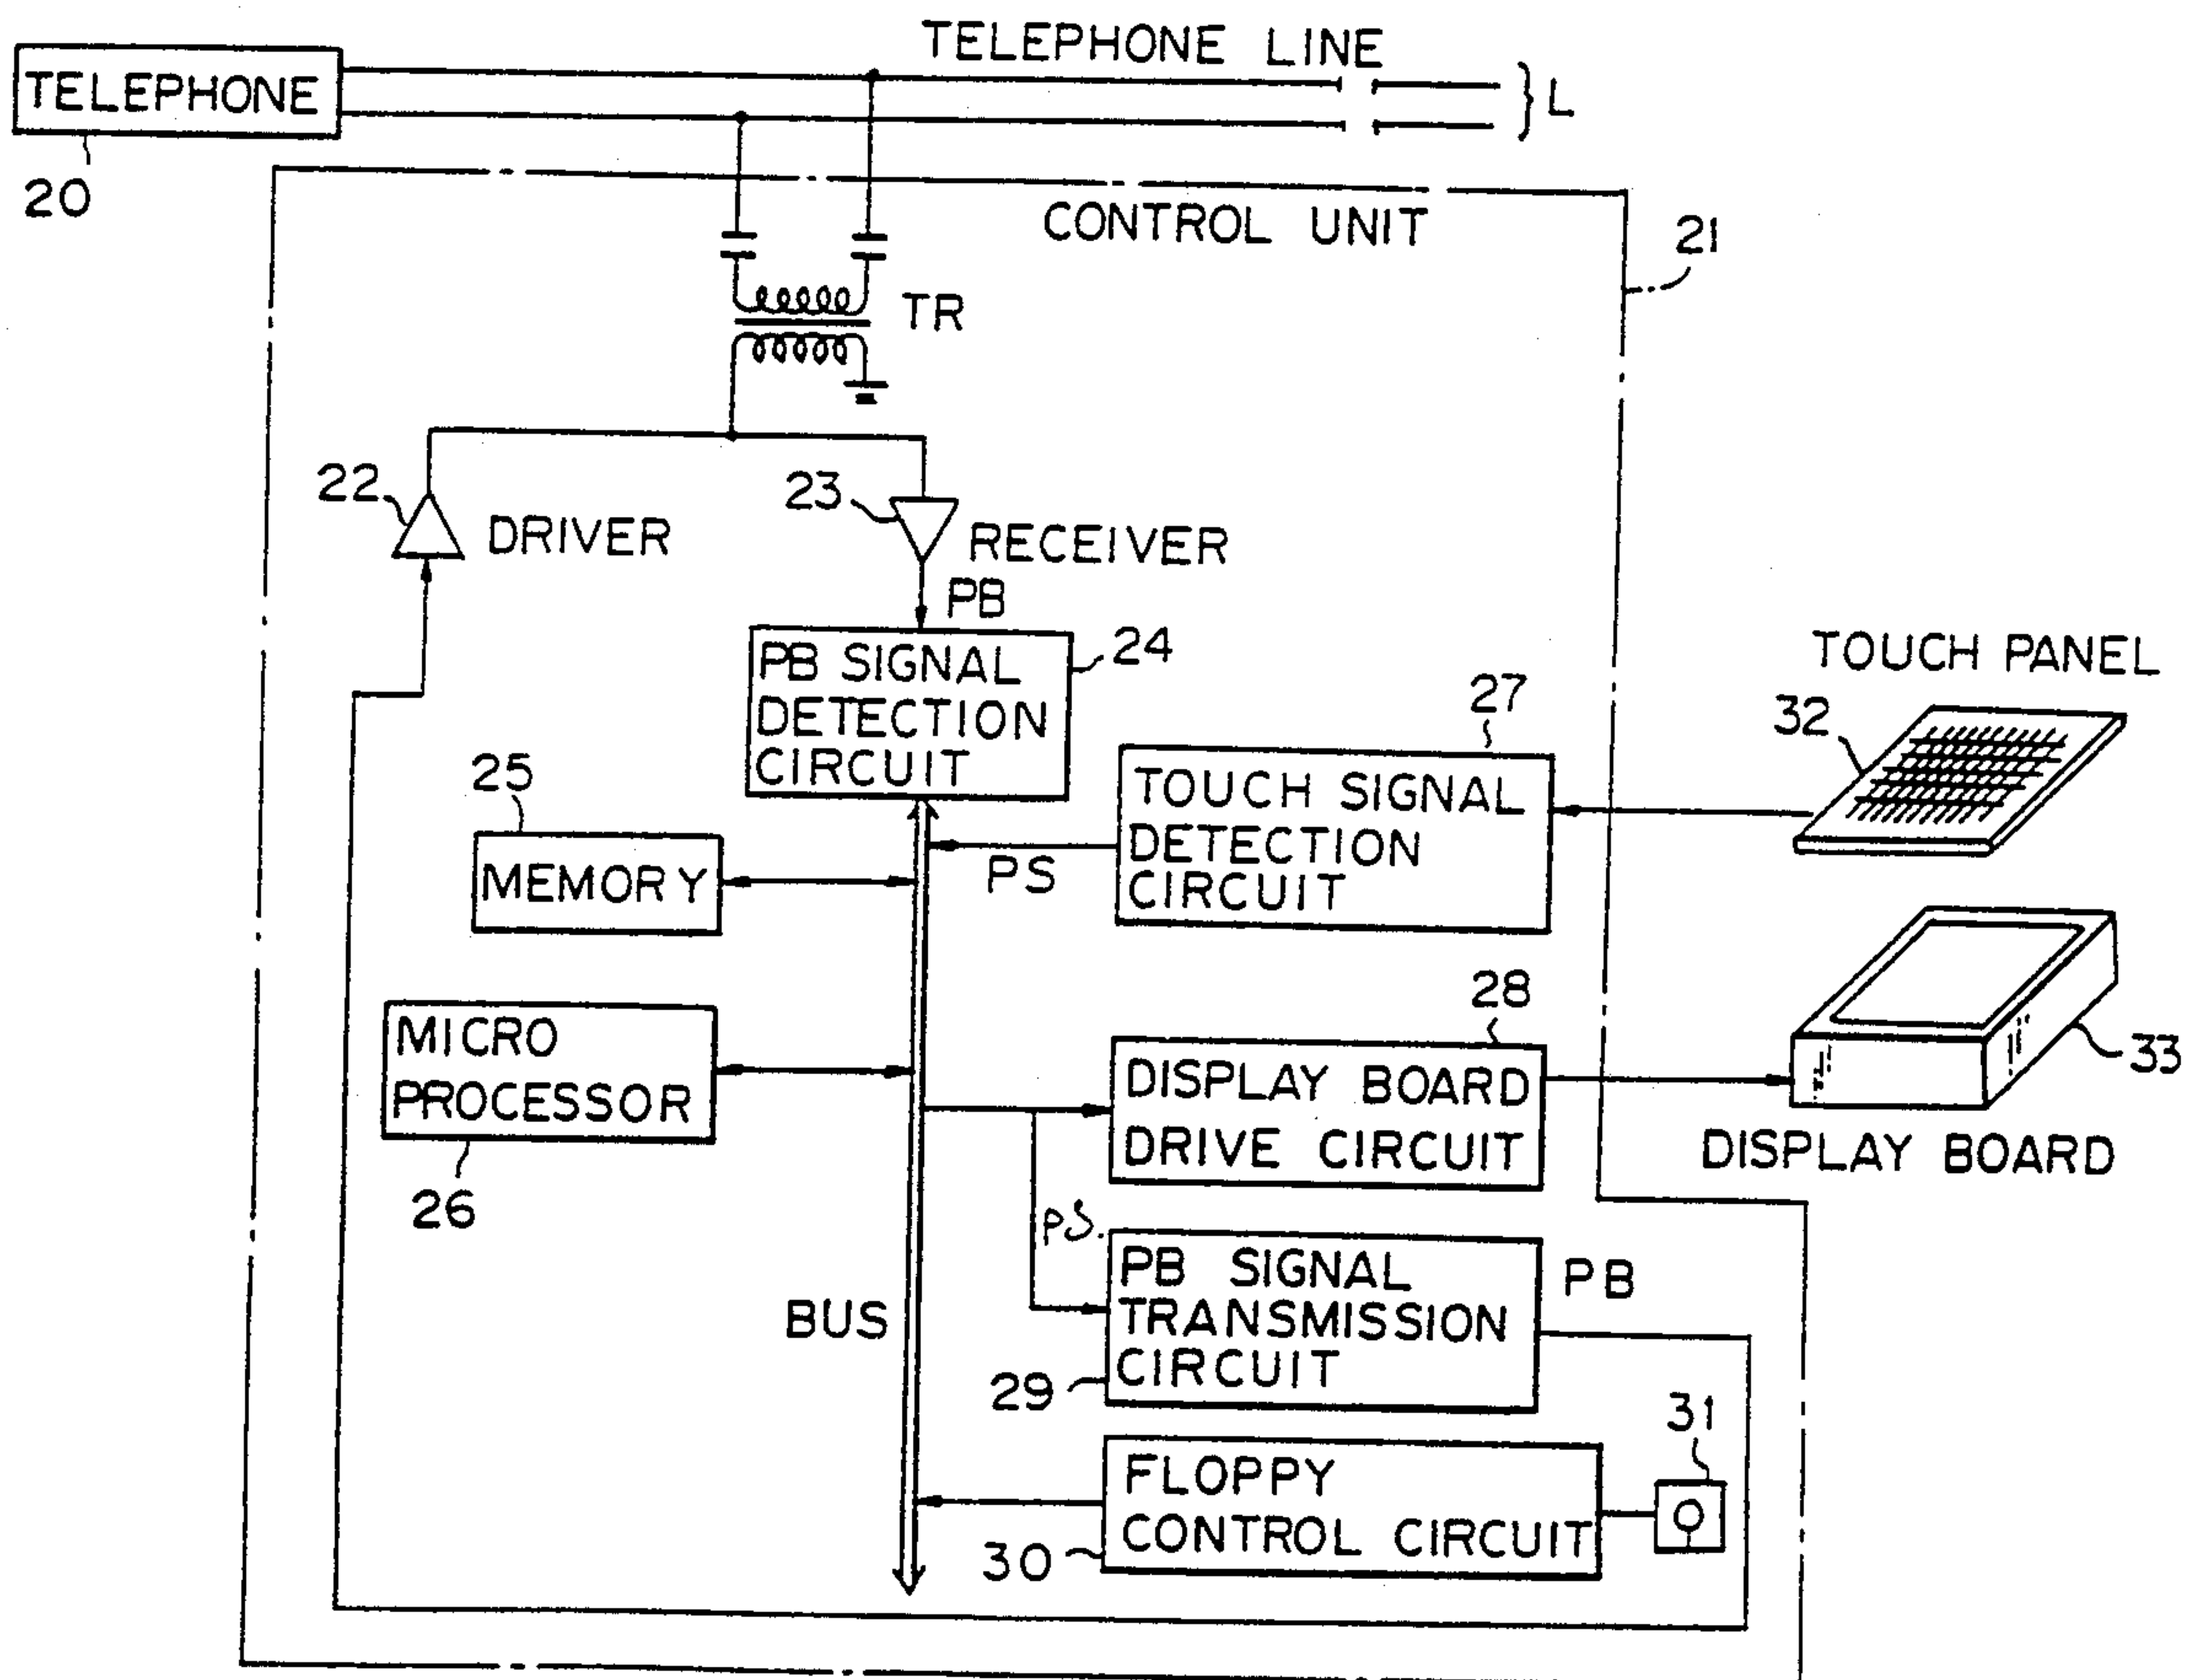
TELEPHONE

20

TELEPHONE LINE

L

CONTROL UNIT

21

TR

22

DRIVER

23

RECEIVER

PB

PB SIGNAL DETECTION CIRCUIT

24

25

MEMORY

PS

27

TOUCH SIGNAL DETECTION CIRCUIT

TOUCH PANEL

32

MICRO PROCESSOR

26

28

DISPLAY BOARD DRIVE CIRCUIT

33

DISPLAY BOARD

PS.

PB SIGNAL TRANSMISSION CIRCUIT

PB

BUS

29

31

FLOPPY CONTROL CIRCUIT

30